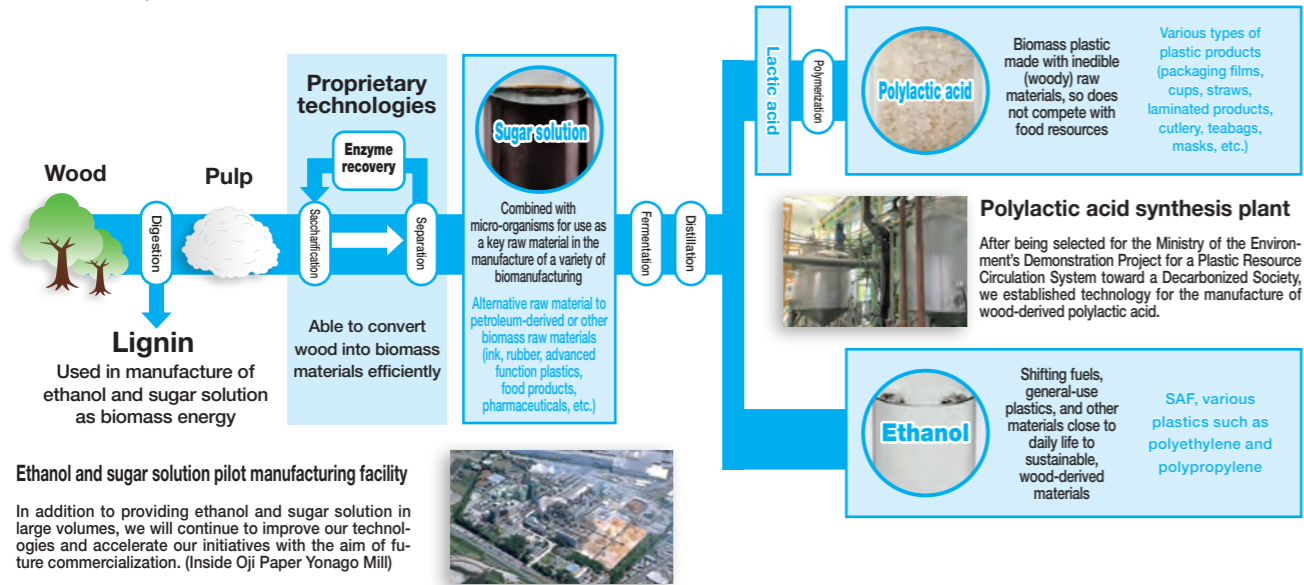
Wood

Digestion

Pulp

Lignin

Used in manufacture of ethanol and sugar solution as biomass energy

Proprietary technologies

Enzyme recovery

Saccharification

Separation

Able to convert wood into biomass materials efficiently

Sugar solution

Combined with micro-organisms for use as a key raw material in the manufacture of a variety of biomanufacturing

Alternative raw material to petroleum-derived or other biomass raw materials (ink, rubber, advanced function plastics, food products, pharmaceuticals, etc.)

Fermentation

Distillation

Lactic acid

Polymerization

Polylactic acid

Biomass plastic made with inedible (woody) raw materials, so does not compete with food resources

Various types of plastic products (packaging films, cups, straws, laminated products, cutlery, teabags, masks, etc.)

Polylactic acid synthesis plant

After being selected for the Ministry of the Environment's Demonstration Project for a Plastic Resource Circulation System toward a Decarbonized Society, we established technology for the manufacture of wood-derived polylactic acid.

Ethanol

Shifting fuels, general-use plastics, and other materials close to daily life to sustainable, wood-derived materials

SAF, various plastics such as polyethylene and polypropylene

Ethanol and sugar solution pilot manufacturing facility

In addition to providing ethanol and sugar solution in large volumes, we will continue to improve our technologies and accelerate our initiatives with the aim of future commercialization. (Inside Oji Paper Yonago Mill)